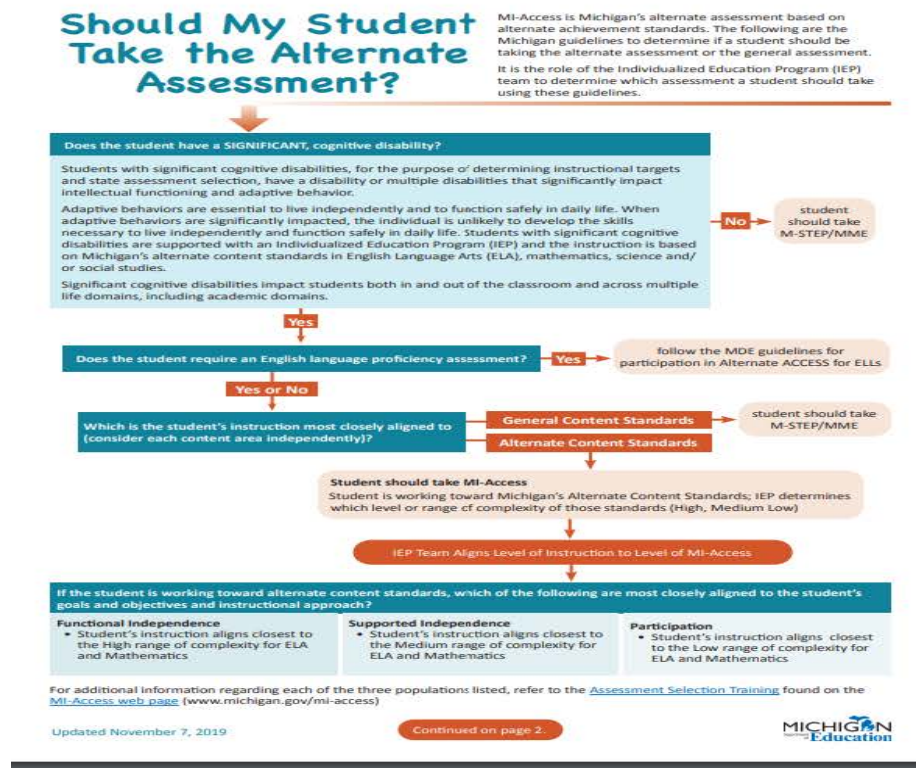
Should My Student Take the Alternate Assessment?

MI-Access is Michigan's alternate assessment based on alternate achievement standards. The following are the Michigan guidelines to determine if a student should be taking the alternate assessment or the general assessment.

It is the role of the Individualized Education Program (IEP) team to determine which assessment a student should take using these guidelines.

Does the student have a SIGNIFICANT, cognitive disability?

Students with significant cognitive disabilities, for the purpose of determining instructional targets and state assessment selection, have a disability or multiple disabilities that significantly impact intellectual functioning and adaptive behavior.

Adaptive behaviors are essential to live independently and to function safely in daily life. When adaptive behaviors are significantly impacted, the individual is unlikely to develop the skills necessary to live independently and function safely in daily life. Students with significant cognitive disabilities are supported with an Individualized Education Program (IEP) and the instruction is based on Michigan's alternate content standards in English Language Arts (ELA), mathematics, science and/or social studies.

Significant cognitive disabilities impact students both in and out of the classroom and across multiple life domains, including academic domains.

No

student should take M-STEP/MME

Yes

Does the student require an English language proficiency assessment?

Yes

follow the MDE guidelines for participation in Alternate ACCESS for ELLs

Yes or No

Which is the student's instruction most closely aligned to (consider each content area independently)?

General Content Standards

student should take M-STEP/MME

Alternate Content Standards

Student should take MI-Access
Student is working toward Michigan's Alternate Content Standards; IEP determines which level or range of complexity of those standards (High, Medium Low)

IEP Team Aligns Level of Instruction to Level of MI-Access

If the student is working toward alternate content standards, which of the following are most closely aligned to the student's goals and objectives and instructional approach?

Functional Independence
• Student's instruction aligns closest to the High range of complexity for ELA and Mathematics

Supported Independence
• Student's instruction aligns closest to the Medium range of complexity for ELA and Mathematics

Participation
• Student's instruction aligns closest to the Low range of complexity for ELA and Mathematics

For additional information regarding each of the three populations listed, refer to the Assessment Selection Training found on the MI-Access web page (www.michigan.gov/mi-access)

Updated November 7, 2019

Continued on page 2.

MICHIGAN Education